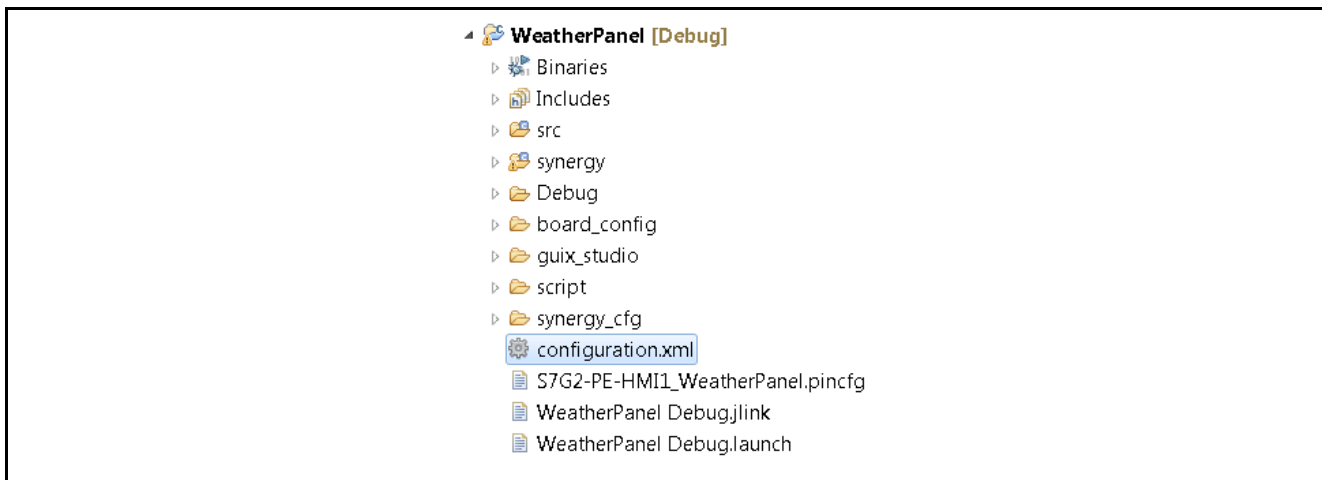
WeatherPanel [Debug]
Binaries
Includes
src
synergy
Debug
board_config
guix_studio
script
synergy_cfg
configuration.xml
S7G2-PE-HMI1_WeatherPanel.pincfg
WeatherPanel Debug.jlink
WeatherPanel Debug.launch